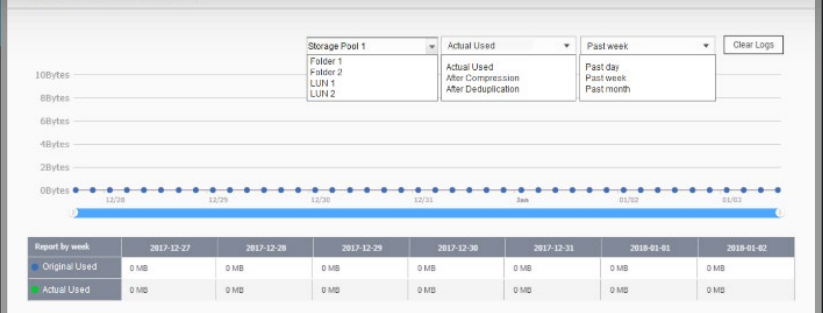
Storage Pool 1
Folder 1
Folder 2
LUN 1
LUN 2

Actual Used
Actual Used
After Compression
After Deduplication

Past week
Past day
Past week
Past month

Clear Logs

10Bytes
8Bytes
6Bytes
4Bytes
2Bytes
0Bytes

12/28
12/29
12/30
12/31
Jan
01/02
01/03

| Report by week | 2017-12-27 | 2017-12-28 | 2017-12-29 | 2017-12-30 | 2017-12-31 | 2018-01-01 | 2018-01-02 |
|---|---|---|---|---|---|---|---|
| Original Used | 0 MB | 0 MB | 0 MB | 0 MB | 0 MB | 0 MB | 0 MB |
| Actual Used | 0 MB | 0 MB | 0 MB | 0 MB | 0 MB | 0 MB | 0 MB |